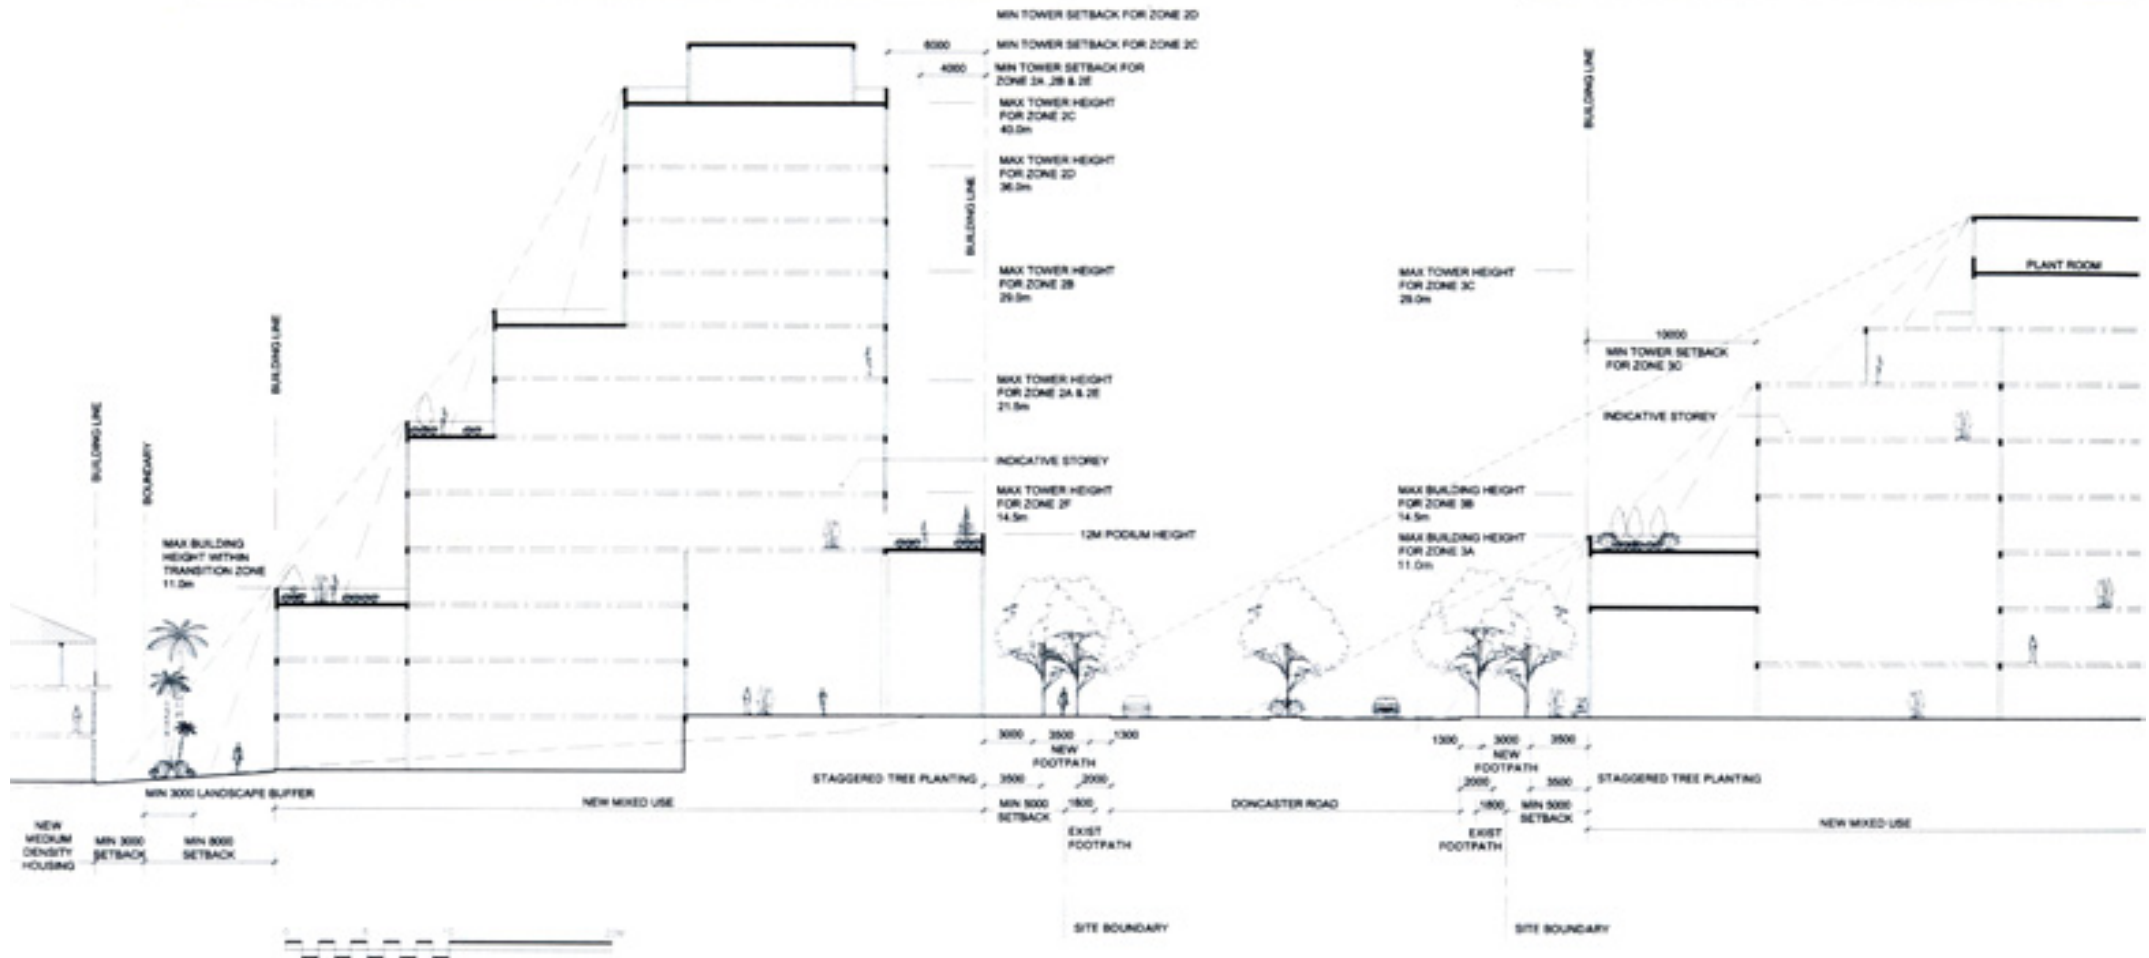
MIN TOWER SETBACK FOR ZONE 2D

6000 MIN TOWER SETBACK FOR ZONE 2C

4000 MIN TOWER SETBACK FOR ZONE 2A, 2B & 2E

MAX TOWER HEIGHT FOR ZONE 2C 40.0m

MAX TOWER HEIGHT FOR ZONE 2D 36.0m

BUILDING LINE

MAX TOWER HEIGHT FOR ZONE 2B 29.0m

MAX TOWER HEIGHT FOR ZONE 2A & 2E 21.0m

INDICATIVE STOREY

MAX TOWER HEIGHT FOR ZONE 2F 14.5m

12M PODIUM HEIGHT

BUILDING LINE

BOUNDARY

BUILDING LINE

MAX BUILDING HEIGHT WITHIN TRANSITION ZONE 11.0m

BUILDING LINE

PLANT ROOM

MAX TOWER HEIGHT FOR ZONE 3C 29.0m

10000 MIN TOWER SETBACK FOR ZONE 3C

INDICATIVE STOREY

MAX BUILDING HEIGHT FOR ZONE 3B 14.5m

MAX BUILDING HEIGHT FOR ZONE 3A 11.0m

3000 3500 1300 NEW FOOTPATH

1300 3000 3500 NEW FOOTPATH

STAGGERED TREE PLANTING 3500 2000

2000 3500 STAGGERED TREE PLANTING

MIN 3000 LANDSCAPE BUFFER

NEW MIXED USE

MIN 5000 SETBACK 1800 EXIST FOOTPATH

DONCASTER ROAD

1800 EXIST FOOTPATH MIN 5000 SETBACK

NEW MIXED USE

NEW MEDIUM DENSITY HOUSING

MIN 3000 SETBACK

MIN 8000 SETBACK

SITE BOUNDARY

SITE BOUNDARY